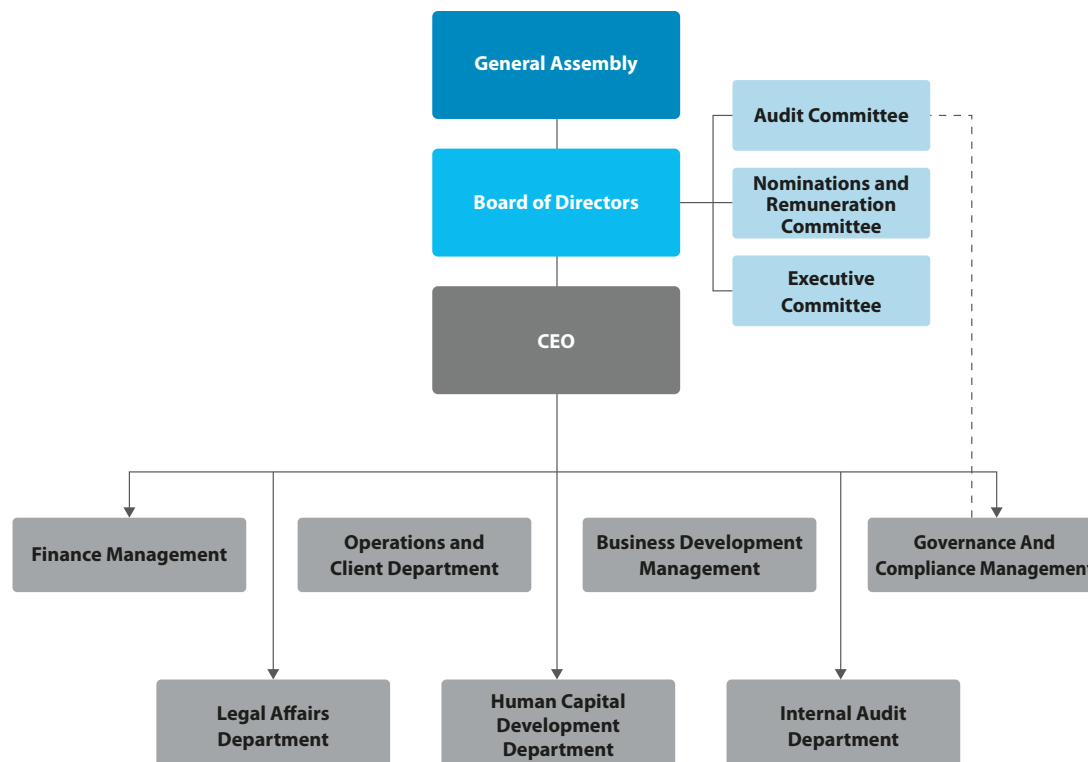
General Assembly

Board of Directors

Audit Committee

Nominations and Remuneration Committee

Executive Committee

CEO

Finance Management

Operations and Client Department

Business Development Management

Governance And Compliance Managemen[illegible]

Legal Affairs Department

Human Capital Development Department

Internal Audit Department